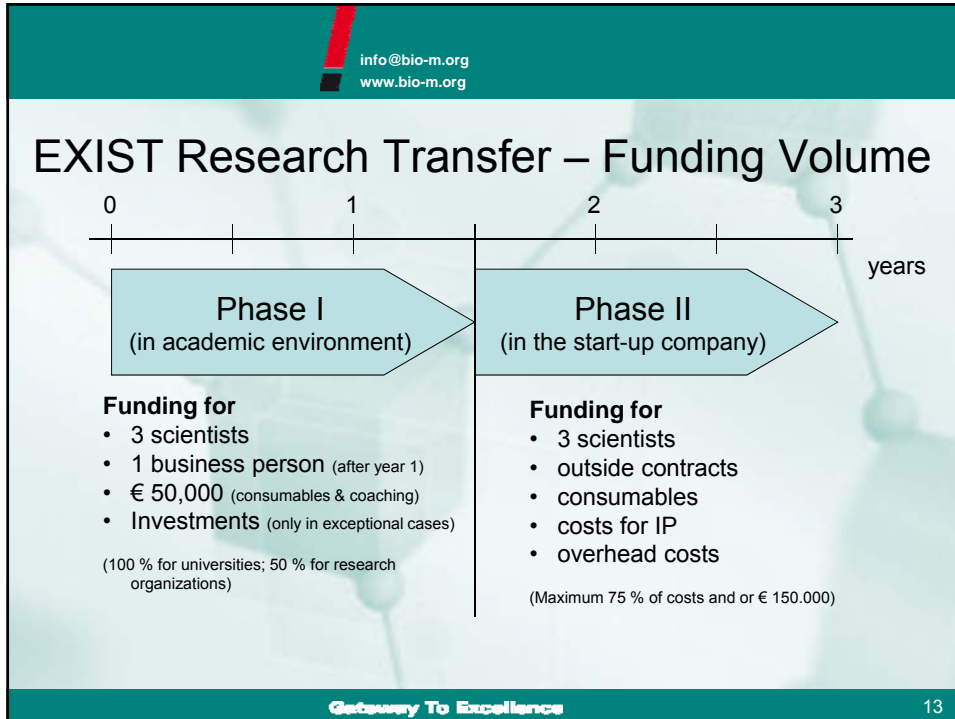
info@bio-m.org
www.bio-m.org

EXIST Research Transfer – Funding Volume

0 1 2 3

years

Phase I
(in academic environment)

Phase II
(in the start-up company)

**Funding for**
- 3 scientists
- 1 business person (after year 1)
- € 50,000 (consumables & coaching)
- Investments (only in exceptional cases)

(100 % for universities; 50 % for research organizations)

**Funding for**
- 3 scientists
- outside contracts
- consumables
- costs for IP
- overhead costs

(Maximum 75 % of costs and or € 150.000)

Gateway To Excellence

13